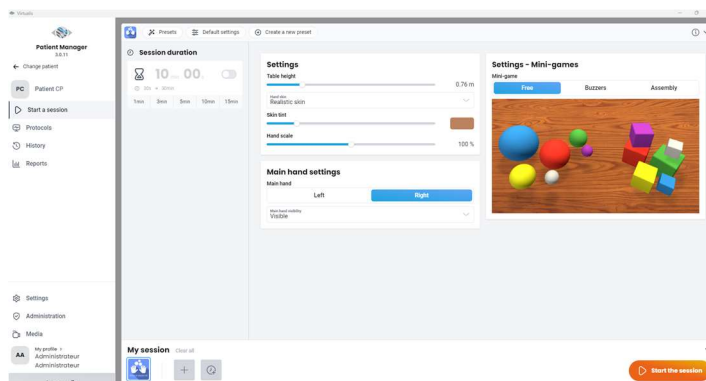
Virtualis

Patient Manager
3.6.11

← Change patient

PC Patient CP

Start a session

Protocols

History

Reports

Settings

Administration

Media

AA My profile >
Administrateur
Administrateur

Presets Default settings Create a new preset

Session duration

10 min 00 s

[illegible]

1mn 3mn 5mn 10mn 15mn

Settings

Table height

0.76 m

Hand skin
Realistic skin

Skin tint

Hand scale

100 %

Main hand settings

Main hand

Left Right

Main hand visibility
Visible

Settings - Mini-games

Mini-game

Free Buzzers Assembly

My session Clear all

Start the session